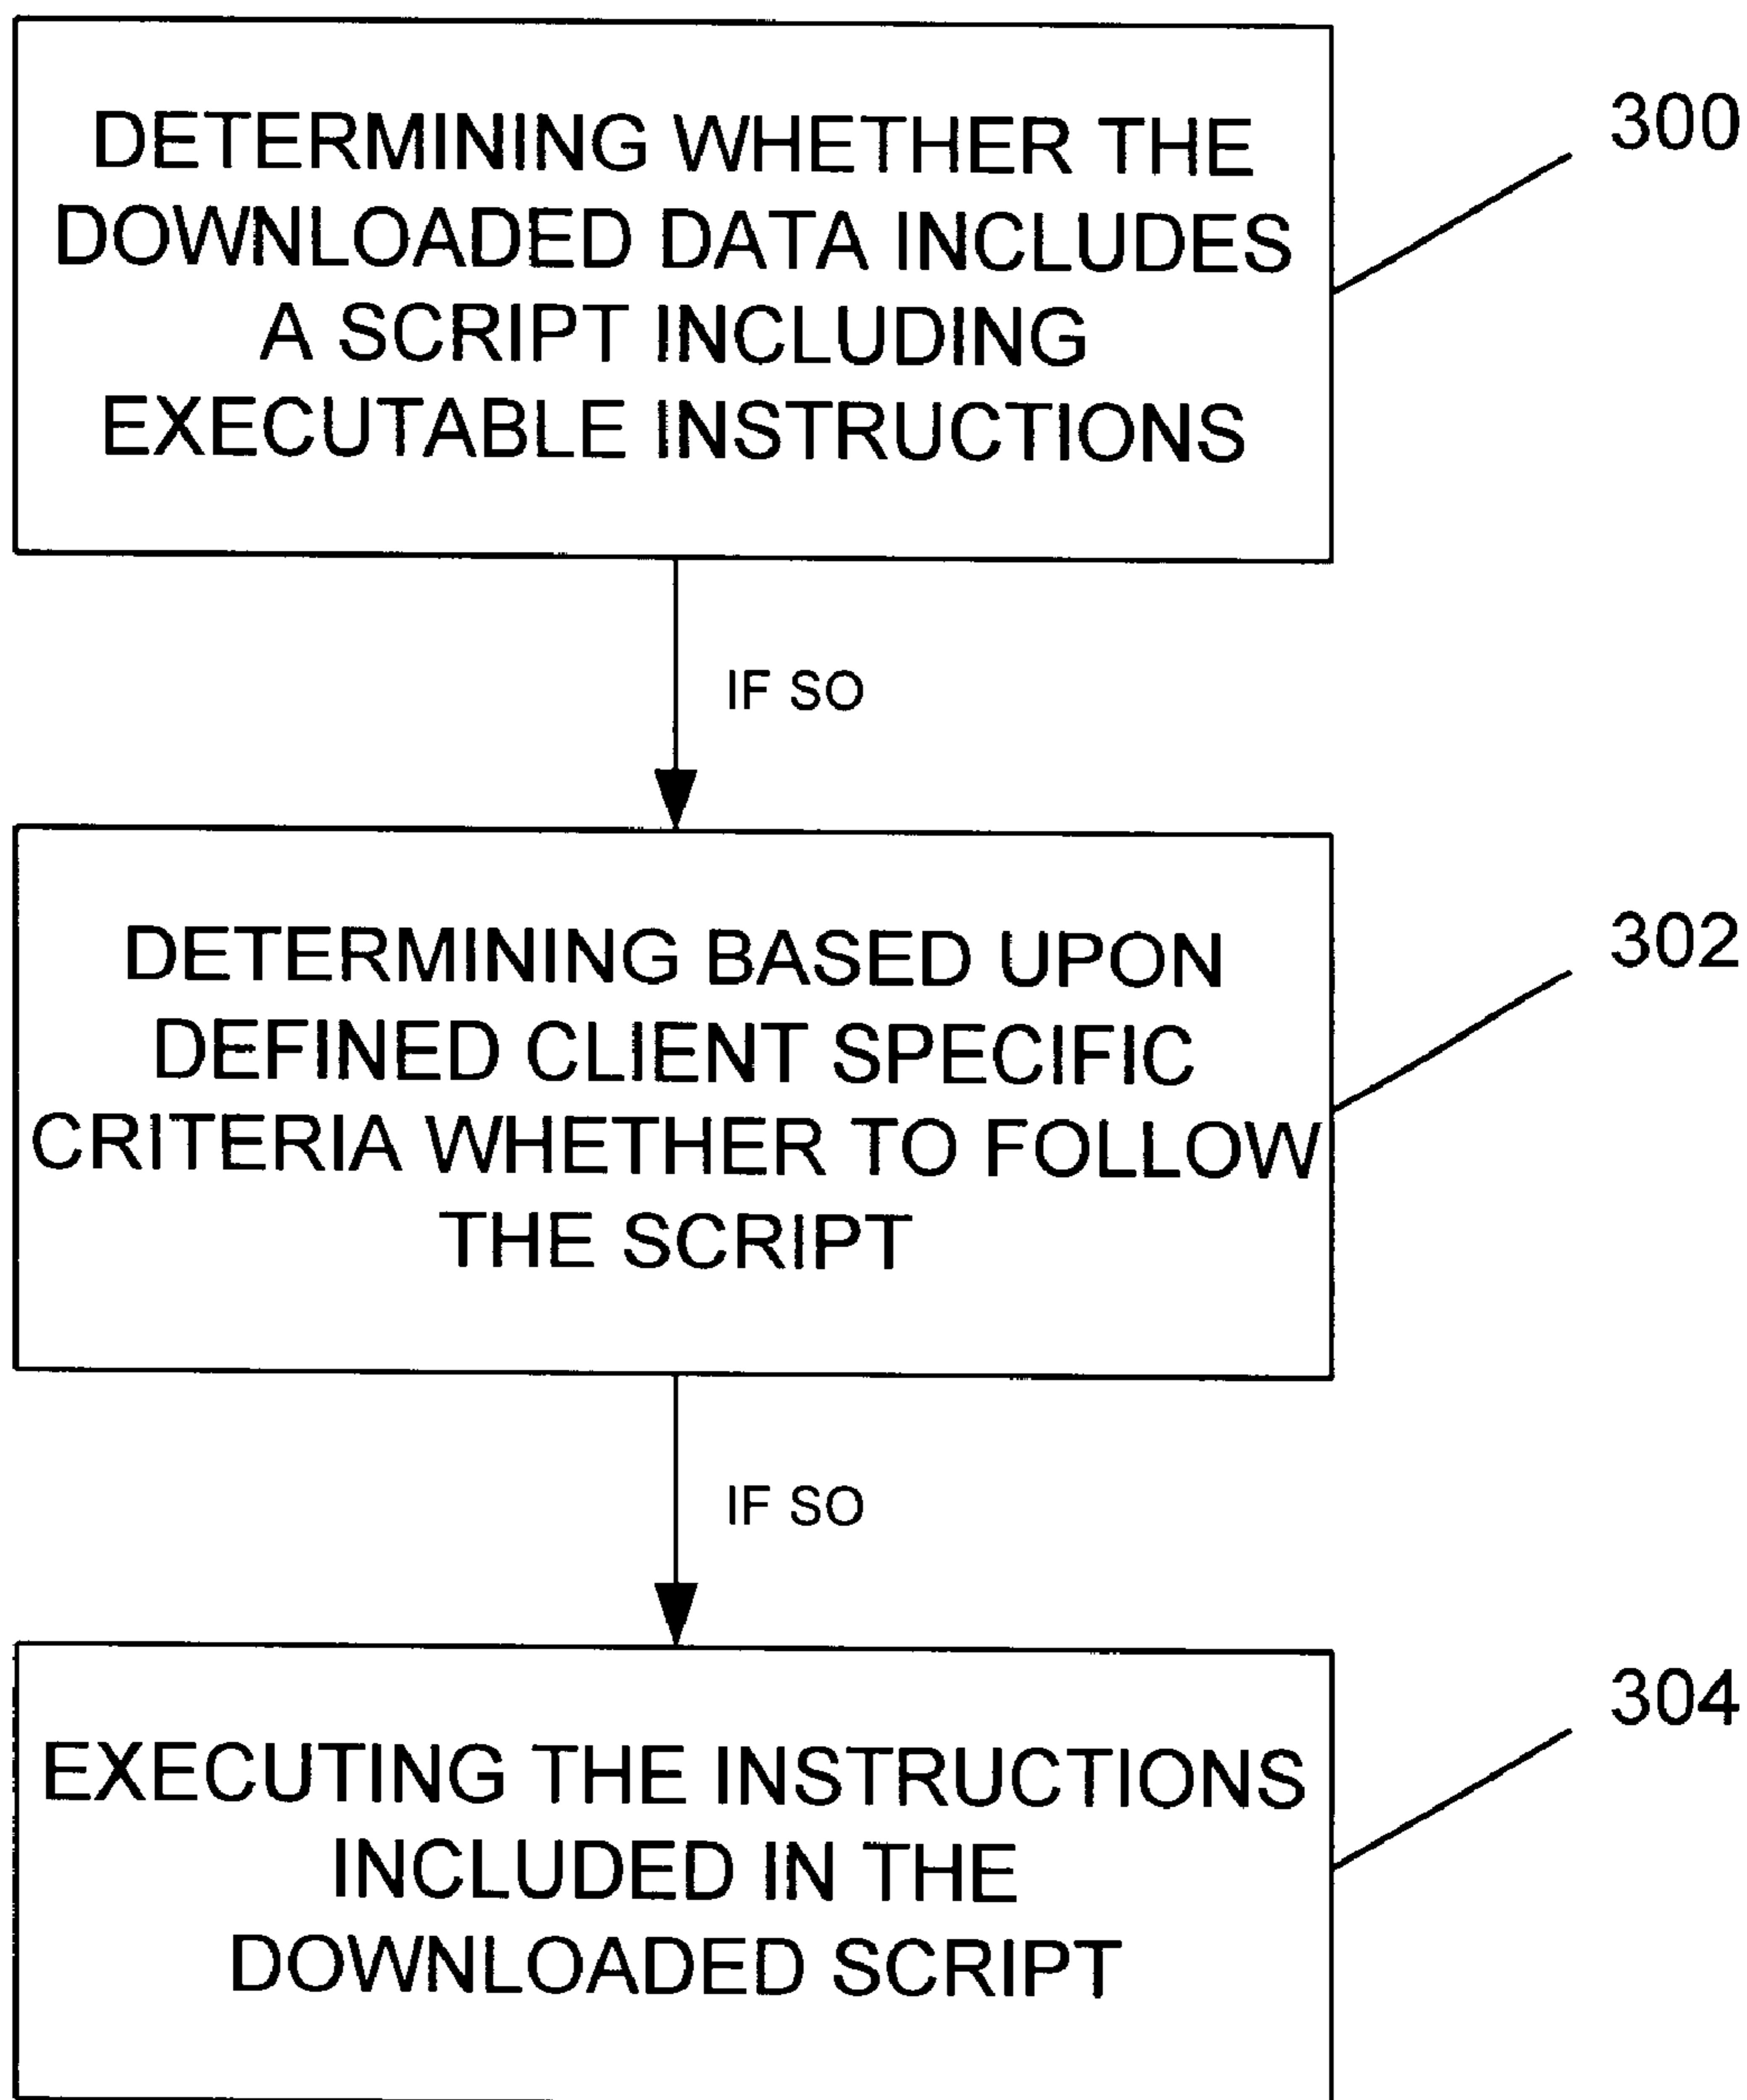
DETERMINING WHETHER THE DOWNLOADED DATA INCLUDES A SCRIPT INCLUDING EXECUTABLE INSTRUCTIONS

300

IF SO

DETERMINING BASED UPON DEFINED CLIENT SPECIFIC CRITERIA WHETHER TO FOLLOW THE SCRIPT

302

IF SO

EXECUTING THE INSTRUCTIONS INCLUDED IN THE DOWNLOADED SCRIPT

304